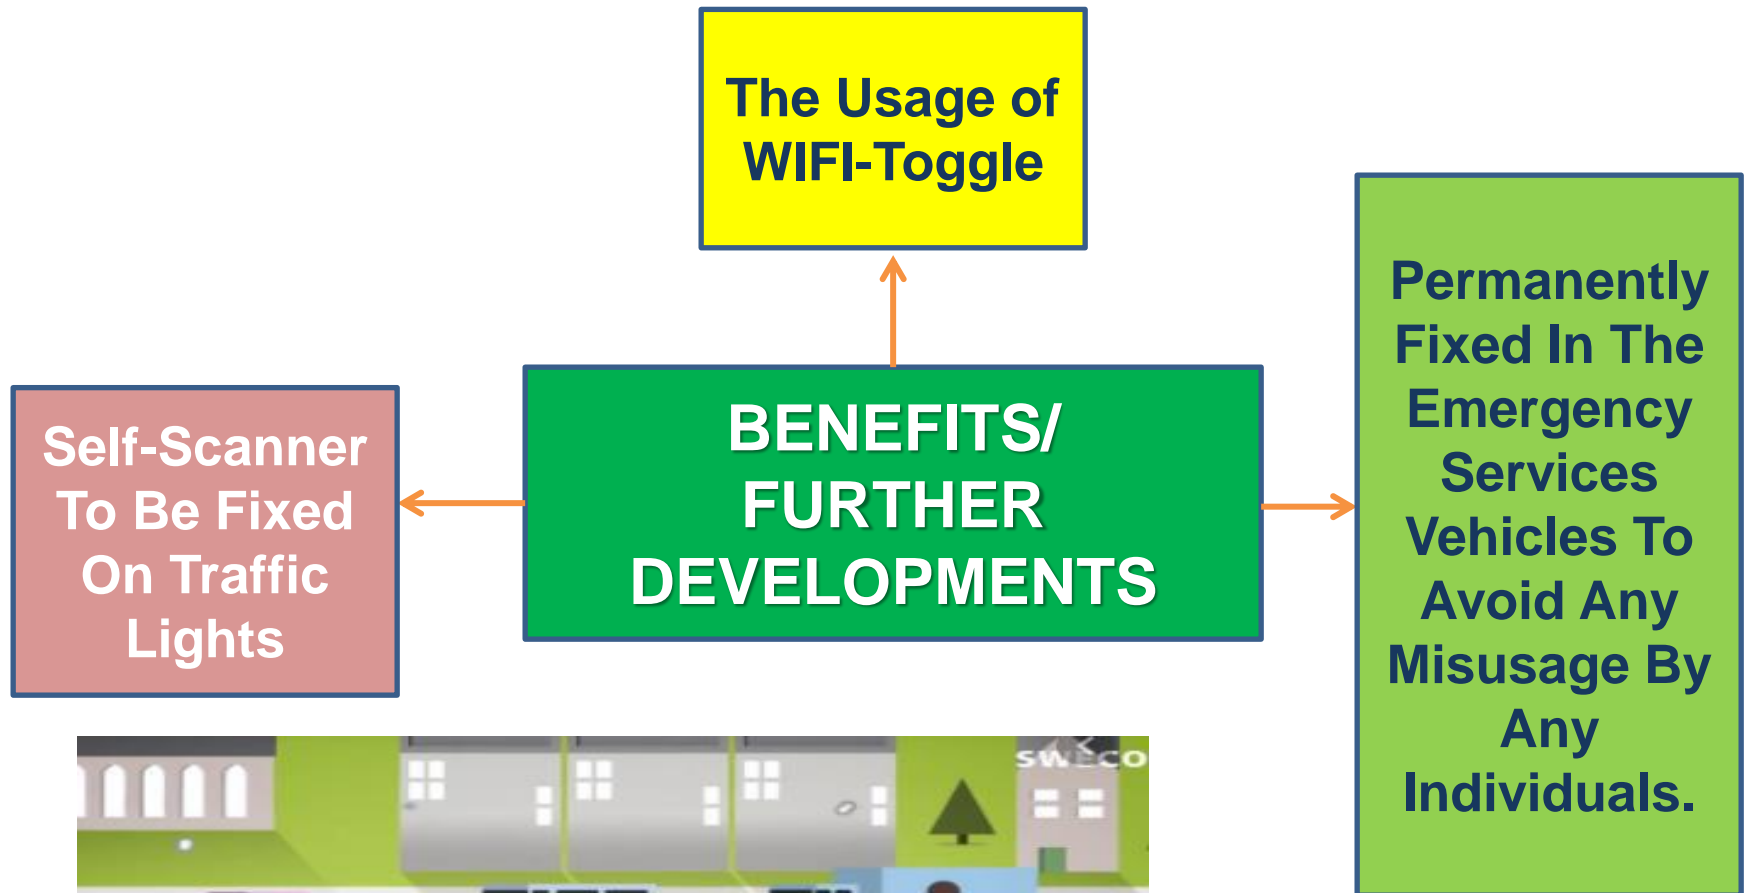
The Usage of WIFI-Toggle

Self-Scanner To Be Fixed On Traffic Lights

BENEFITS/ FURTHER DEVELOPMENTS

Permanently Fixed In The Emergency Services Vehicles To Avoid Any Misusage By Any Individuals.

SWECO